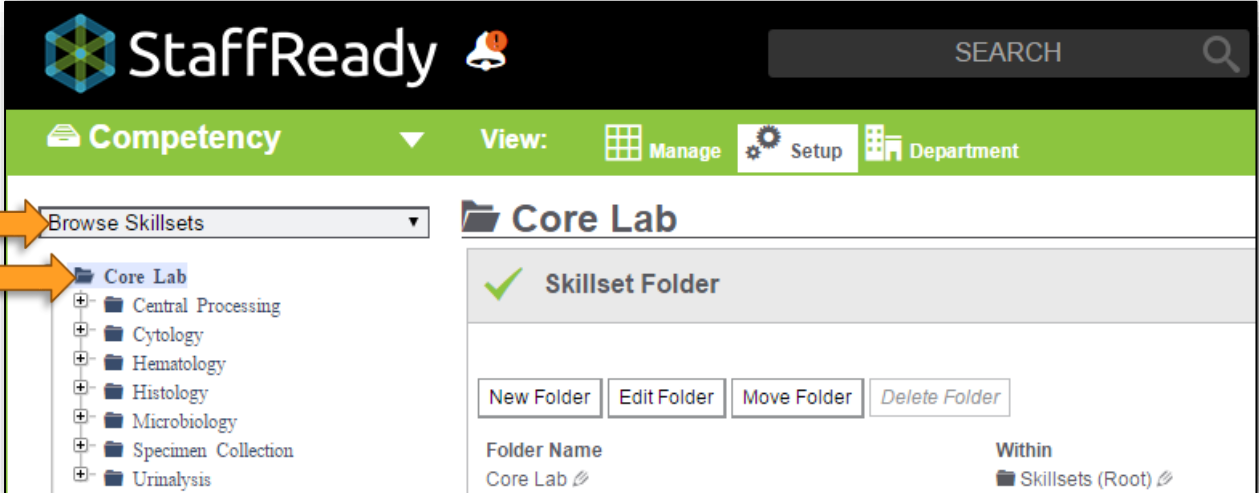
StaffReady

SEARCH

Competency

View: Manage Setup Department

Browse Skillsets

Core Lab
Central Processing
Cytology
Hematology
Histology
Microbiology
Specimen Collection
Urinalysis

Core Lab

Skillset Folder

New Folder | Edit Folder | Move Folder | Delete Folder

| Folder Name | Within |
|---|---|
| Core Lab | Skillsets (Root) |